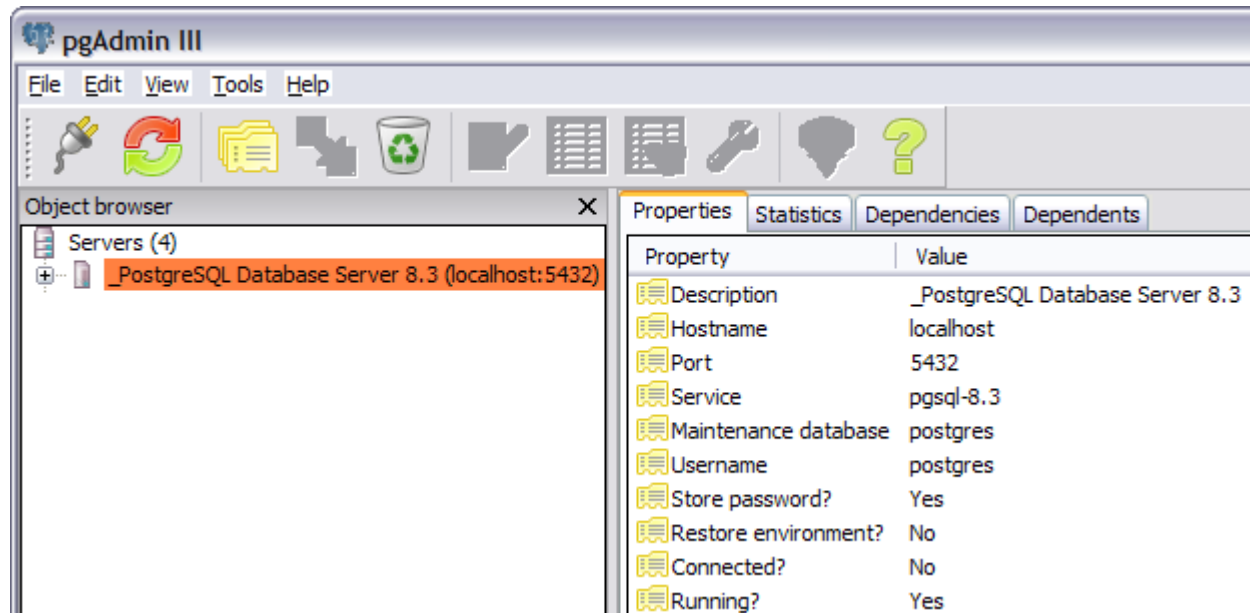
pgAdmin III

File Edit View Tools Help

Object browser ×

Servers (4)
_PostgreSQL Database Server 8.3 (localhost:5432)

Properties | Statistics | Dependencies | Dependents

| Property | Value |
|---|---|
| Description | _PostgreSQL Database Server 8.3 |
| Hostname | localhost |
| Port | 5432 |
| Service | pgsql-8.3 |
| Maintenance database | postgres |
| Username | postgres |
| Store password? | Yes |
| Restore environment? | No |
| Connected? | No |
| Running? | Yes |